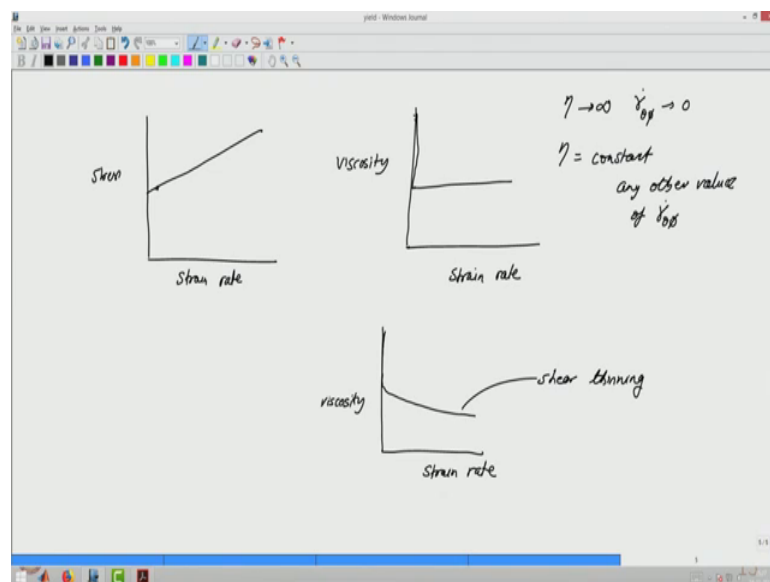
yield - Windows Journal

File Edit View Insert Actions Tools Help

Stress

Strain rate

Viscosity

Strain rate

$\eta \to \infty \quad \dot{\gamma}_{\theta\phi} \to 0$

$\eta$ = constant
any other value of $\dot{\gamma}_{\theta\phi}$

viscosity

shear thinning

Strain rate